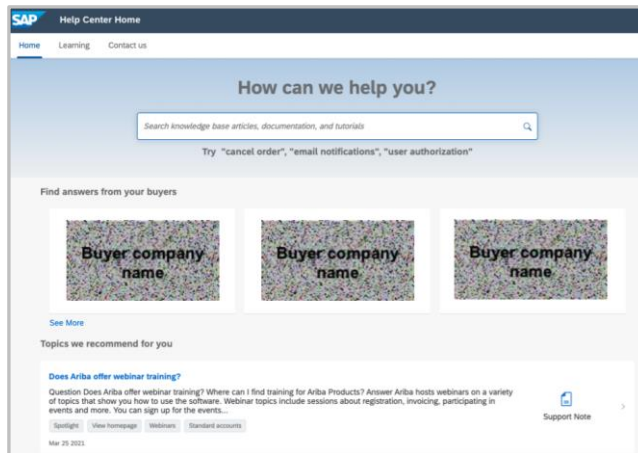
SAP Help Center Home

Home Learning Contact us

How can we help you?

Search knowledge base articles, documentation, and tutorials

Try "cancel order", "email notifications", "user authorization"

Find answers from your buyers

Buyer company name

Buyer company name

Buyer company name

See More

Topics we recommend for you

Does Ariba offer webinar training?

Question Does Ariba offer webinar training? Where can I find training for Ariba Products? Answer Ariba hosts webinars on a variety of topics that show you how to use the software. Webinar topics include sessions about registration, invoicing, participating in events and more. You can sign up for the events...

Spotlight View homepage Webinars Standard accounts

Mar 25 2021

Support Note